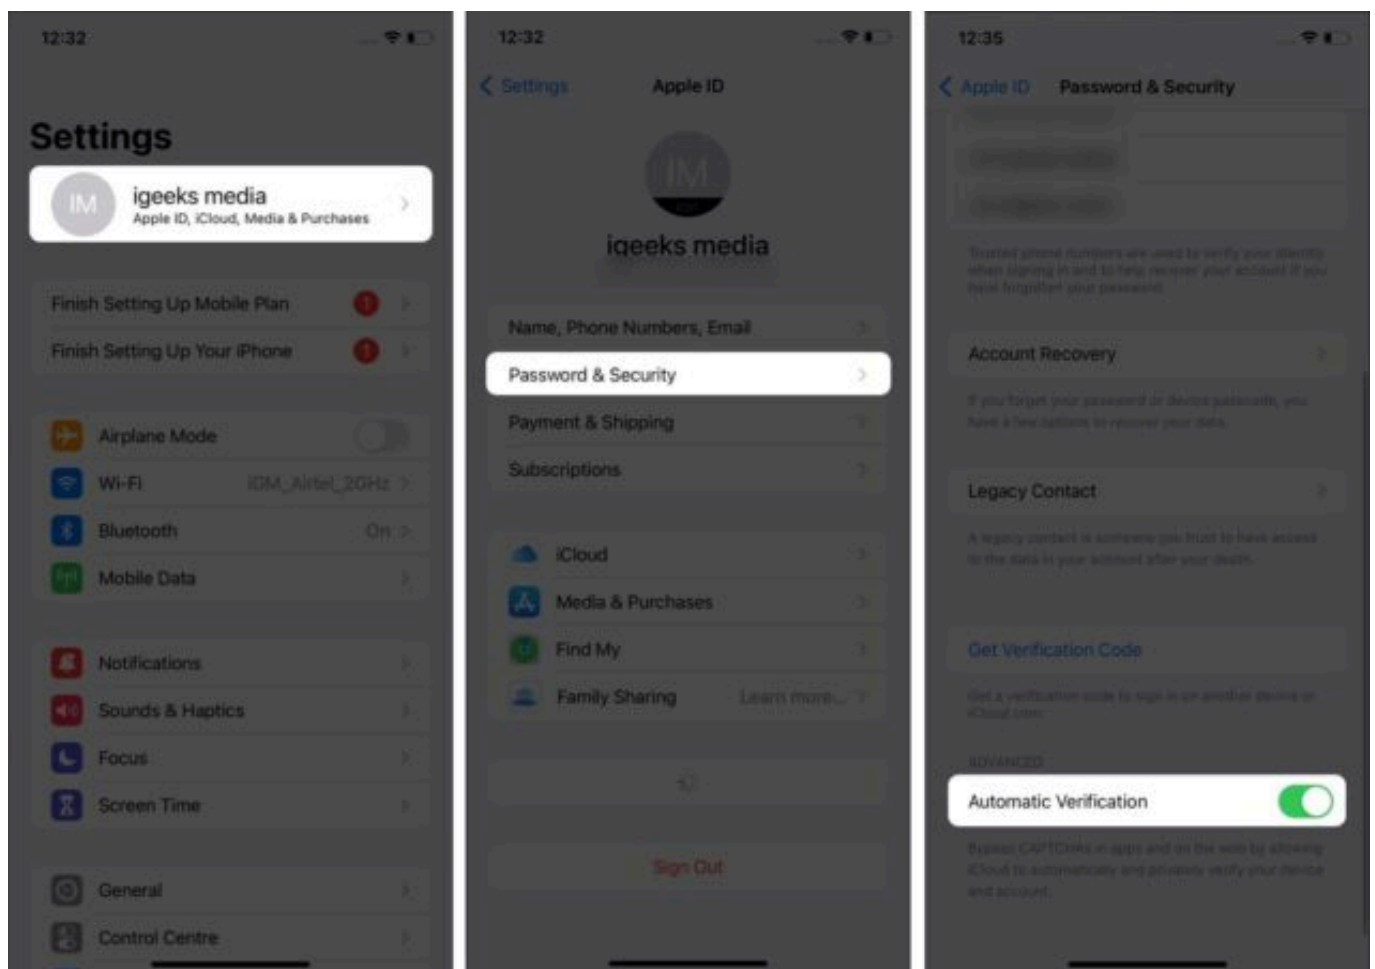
12:32

Settings

IM

igeeks media
Apple ID, iCloud, Media & Purchases

Finish Setting Up Mobile Plan 1

Finish Setting Up Your iPhone 1

Airplane Mode

Wi-Fi IDM_Airtel_2GHz

Bluetooth On

Mobile Data

Notifications

Sounds & Haptics

Focus

Screen Time

General

Control Centre

12:32

Settings Apple ID

IM

igeeks media

Name, Phone Numbers, Email

Password & Security

Payment & Shipping

Subscriptions

iCloud

Media & Purchases

Find My

Family Sharing Learn more...

Sign Out

12:35

Apple ID Password & Security

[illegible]

Account Recovery

If you forget your password or device passcode, you have a few options to recover your data.

Legacy Contact

A legacy contact is someone you trust to have access to the data in your account after your death.

Get Verification Code

Get a verification code to sign in on another device or iCloud.com

ADVANCED

Automatic Verification

Bypass CAPTCHAs in apps and on the web by allowing iCloud to automatically and privately verify your device and account.